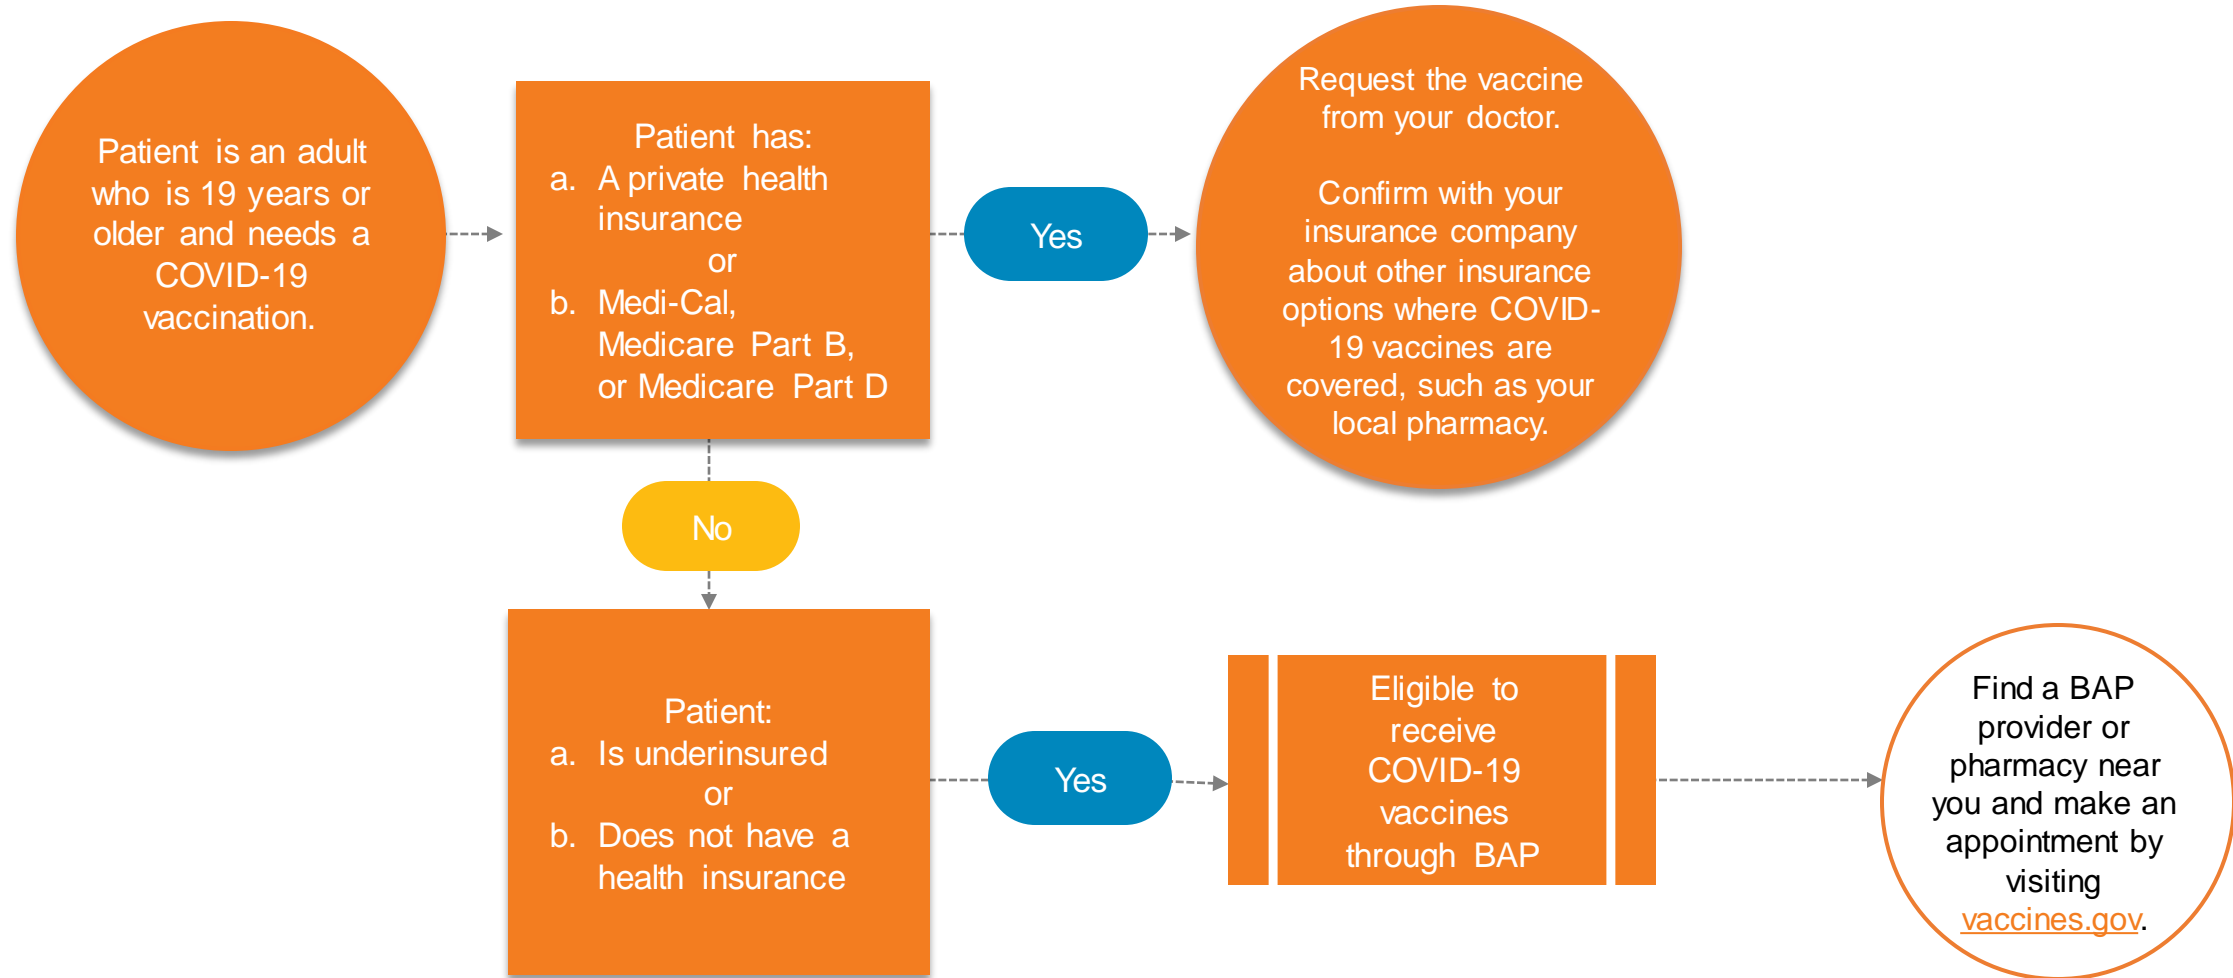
Patient is an adult who is 19 years or older and needs a COVID-19 vaccination.

Patient has:
a. A private health insurance
or
b. Medi-Cal, Medicare Part B, or Medicare Part D

Yes

Request the vaccine from your doctor.

Confirm with your insurance company about other insurance options where COVID-19 vaccines are covered, such as your local pharmacy.

No

Patient:
a. Is underinsured
or
b. Does not have a health insurance

Yes

Eligible to receive COVID-19 vaccines through BAP

Find a BAP provider or pharmacy near you and make an appointment by visiting vaccines.gov.